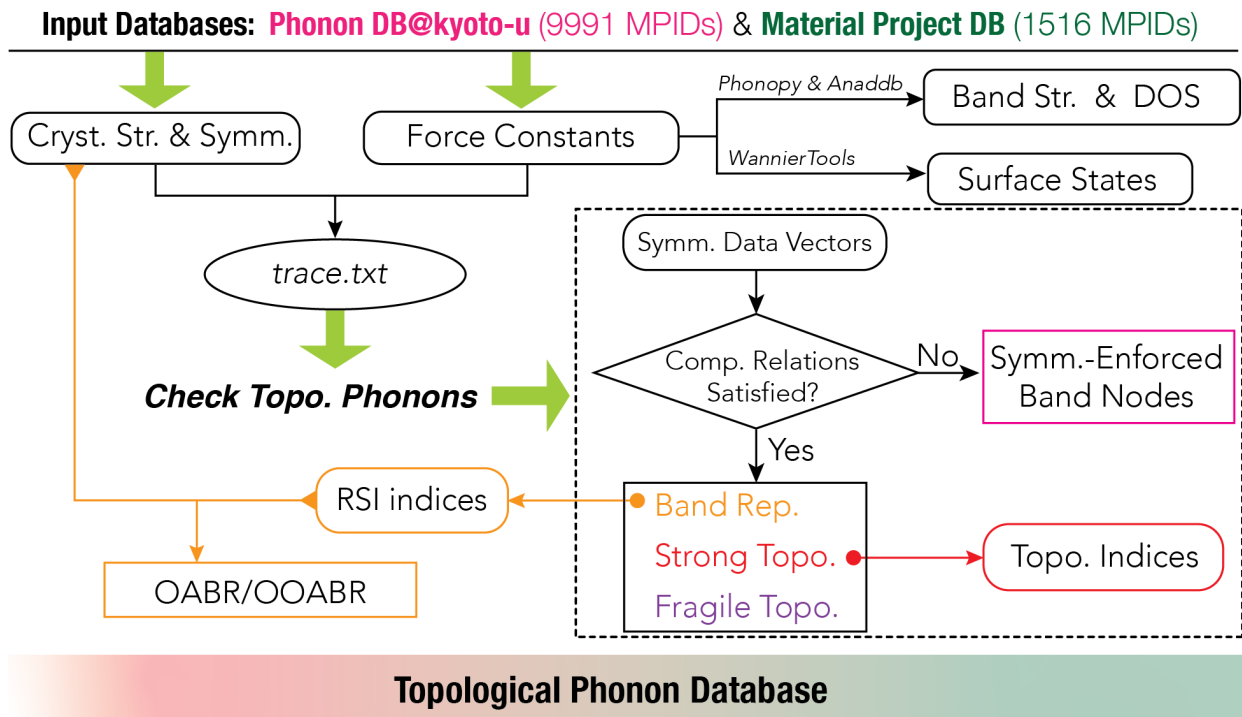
Input Databases: Phonon DB@kyoto-u (9991 MPIDs) & Material Project DB (1516 MPIDs)

Cryst. Str. & Symm.

Force Constants

Phonopy & Anaddb

Band Str. & DOS

WannierTools

Surface States

trace.txt

Check Topo. Phonons

Symm. Data Vectors

Comp. Relations Satisfied?

No

Symm.-Enforced Band Nodes

Yes

RSI indices

Band Rep.

Strong Topo.

Fragile Topo.

Topo. Indices

OABR/OOABR

Topological Phonon Database